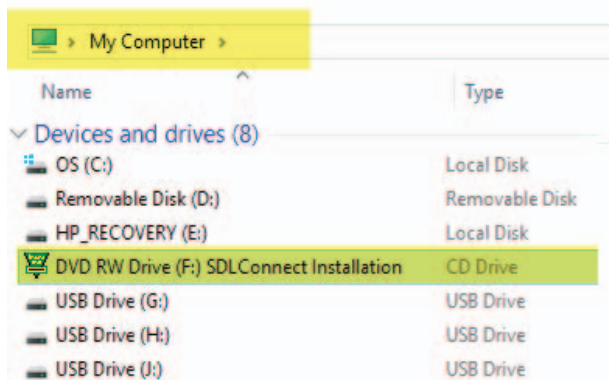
> My Computer >

Name | Type

Devices and drives (8)

| | |
|---|---|
| OS (C:) | Local Disk |
| Removable Disk (D:) | Removable Disk |
| HP_RECOVERY (E:) | Local Disk |
| DVD RW Drive (F:) SDLConnect Installation | CD Drive |
| USB Drive (G:) | USB Drive |
| USB Drive (H:) | USB Drive |
| USB Drive (J:) | USB Drive |